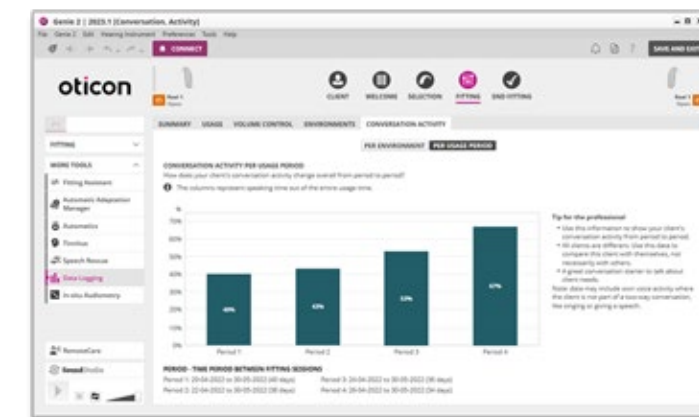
Genie 2 | 2023.1 [Conversation, Activity]

File Genie 2 Edit Hearing Instrument Preferences Tools Help

CONNECT

SAVE AND EXIT

oticon

CLIENT WELCOME SELECTION FITTING END FITTING

SUMMARY USAGE VOLUME CONTROL ENVIRONMENTS CONVERSATION ACTIVITY

FITTING

MORE TOOLS

Fitting Assistant

Automatic Adaptation Manager

Automatics

Tinnitus

Speech Rescue

Data Logging

In-situ Audiometry

RemoteCare

PER ENVIRONMENT PER USAGE PERIOD

CONVERSATION ACTIVITY PER USAGE PERIOD

How does your client's conversation activity change overall from period to period?

The columns represent speaking time out of the entire usage time.

%

70%

60%

50%

40%

30%

20%

10%

0%

40%

43%

53%

67%

Period 1 Period 2 Period 3 Period 4

Tip for the professional

• Use this information to show your client's conversation activity from period to period.

• All clients are different. Use this data to compare this client with themselves, not necessarily with others.

• A great conversation starter to talk about client needs.

Note: data may include own voice activity where the client is not part of a two-way conversation, like singing or giving a speech.

PERIOD - TIME PERIOD BETWEEN FITTING SESSIONS

Period 1: 20-04-2022 to 30-05-2022 (40 days) Period 3: 20-04-2022 to 30-05-2022 (38 days)

Period 2: 22-04-2022 to 30-05-2022 (38 days) Period 4: 20-04-2022 to 30-05-2022 (34 days)